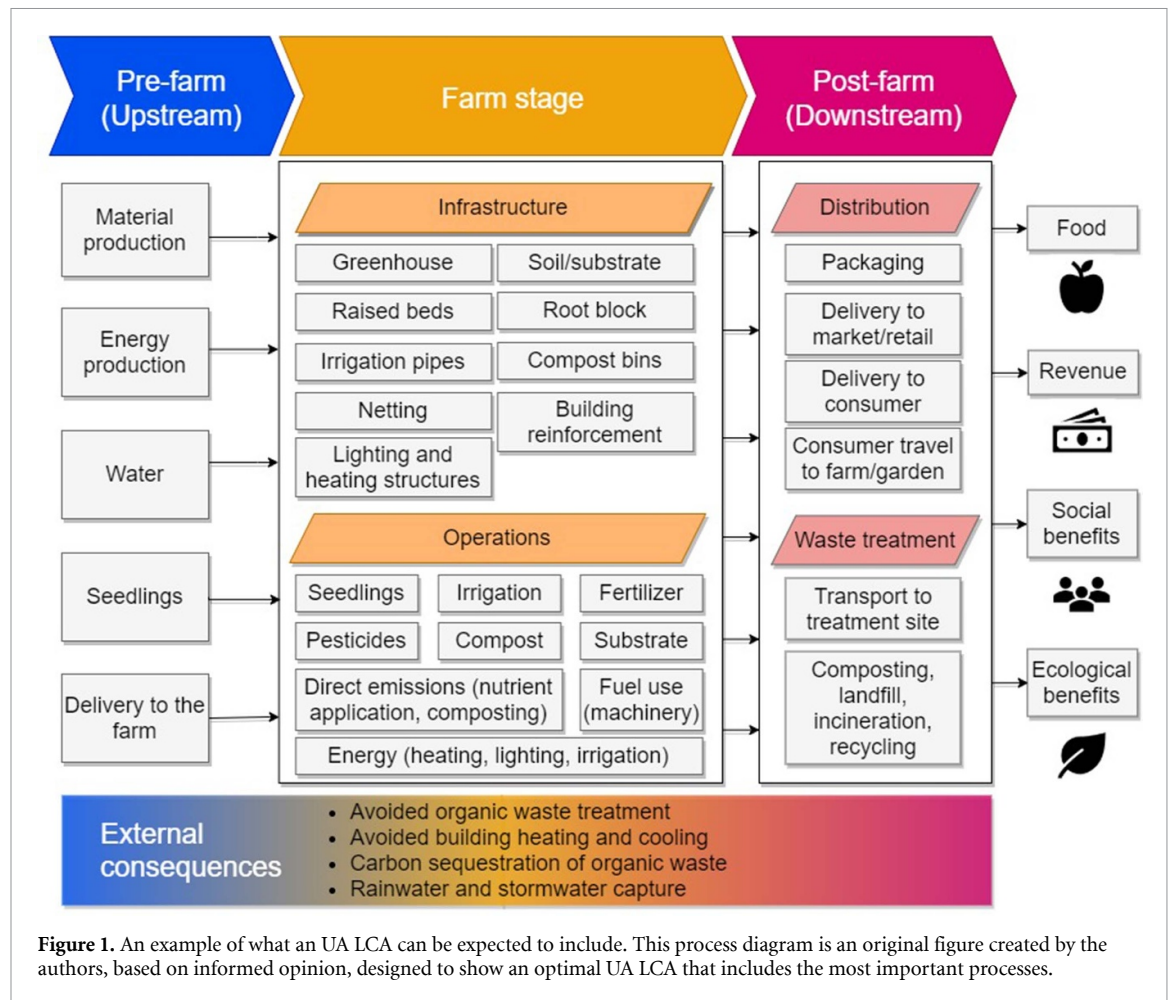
Pre-farm (Upstream)

Farm stage

Post-farm (Downstream)

Material production

Energy production

Water

Seedlings

Delivery to the farm

Infrastructure

Greenhouse

Soil/substrate

Raised beds

Root block

Irrigation pipes

Compost bins

Netting

Building reinforcement

Lighting and heating structures

Operations

Seedlings

Irrigation

Fertilizer

Pesticides

Compost

Substrate

Direct emissions (nutrient application, composting)

Fuel use (machinery)

Energy (heating, lighting, irrigation)

Distribution

Packaging

Delivery to market/retail

Delivery to consumer

Consumer travel to farm/garden

Waste treatment

Transport to treatment site

Composting, landfill, incineration, recycling

Food

Revenue

Social benefits

Ecological benefits

External consequences

• Avoided organic waste treatment
• Avoided building heating and cooling
• Carbon sequestration of organic waste
• Rainwater and stormwater capture

**Figure 1.** An example of what an UA LCA can be expected to include. This process diagram is an original figure created by the authors, based on informed opinion, designed to show an optimal UA LCA that includes the most important processes.